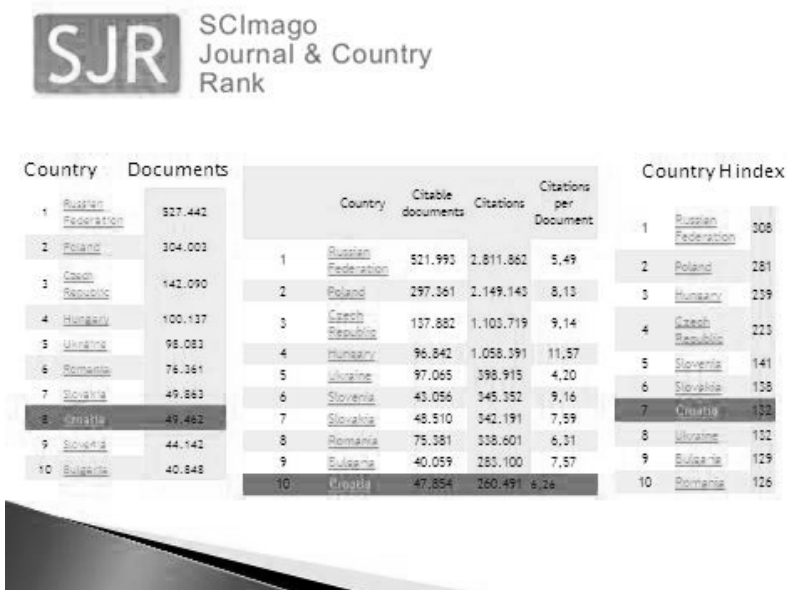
SJR SCImago Journal & Country Rank

Country Documents

| | Country | Documents |
|---|---|---|
| 1 | Russian Federation | 527.442 |
| 2 | Poland | 304.003 |
| 3 | Czech Republic | 142.090 |
| 4 | Hungary | 100.137 |
| 5 | Ukraine | 98.083 |
| 6 | Romania | 76.361 |
| 7 | Slovakia | 49.863 |
| 8 | Croatia | 49.462 |
| 9 | Slovenia | 44.142 |
| 10 | Bulgaria | 40.848 |

| | Country | Citable documents | Citations | Citations per Document |
|---|---|---|---|---|
| 1 | Russian Federation | 521.993 | 2.811.862 | 5,49 |
| 2 | Poland | 297.361 | 2.149.143 | 8,13 |
| 3 | Czech Republic | 137.882 | 1.103.719 | 9,14 |
| 4 | Hungary | 96.842 | 1.058.391 | 11,57 |
| 5 | Ukraine | 97.065 | 398.915 | 4,20 |
| 6 | Slovenia | 43.056 | 345.352 | 9,16 |
| 7 | Slovakia | 48.510 | 342.191 | 7,59 |
| 8 | Romania | 75.381 | 338.601 | 6,31 |
| 9 | Bulgaria | 40.059 | 283.100 | 7,57 |
| 10 | Croatia | 47.854 | 260.491 | 6,26 |

Country H index

| | Country | H index |
|---|---|---|
| 1 | Russian Federation | 308 |
| 2 | Poland | 281 |
| 3 | Hungary | 239 |
| 4 | Czech Republic | 223 |
| 5 | Slovenia | 141 |
| 6 | Slovakia | 138 |
| 7 | Croatia | 132 |
| 8 | Ukraine | 132 |
| 9 | Bulgaria | 129 |
| 10 | Romania | 126 |